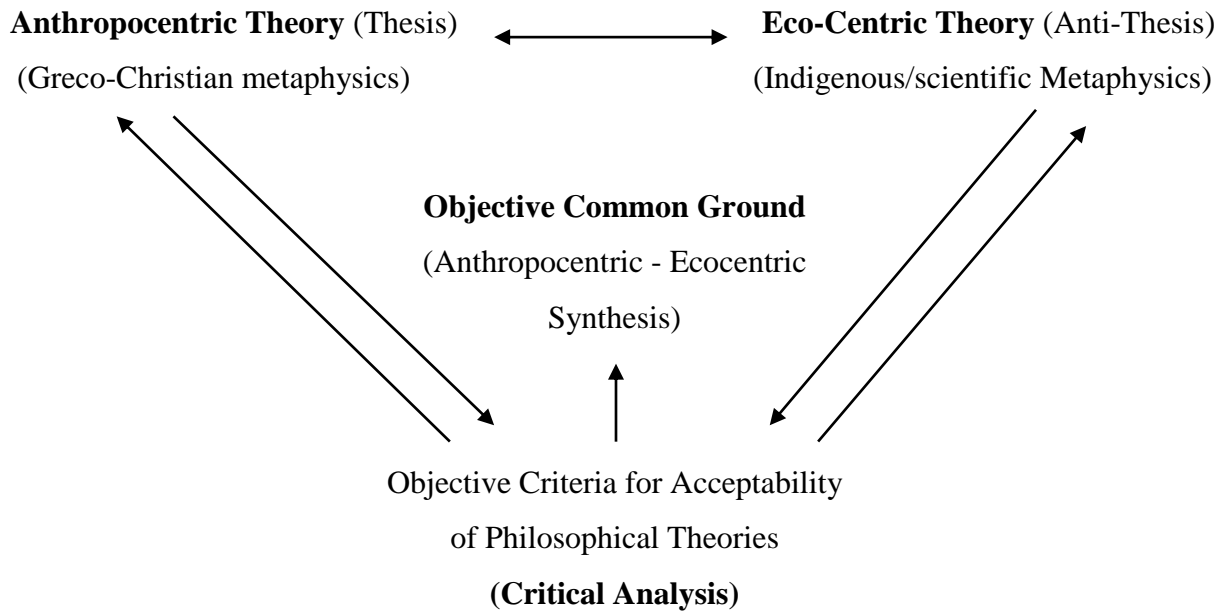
Anthropocentric Theory (Thesis)
(Greco-Christian metaphysics)

Eco-Centric Theory (Anti-Thesis)
(Indigenous/scientific Metaphysics)

Objective Common Ground
(Anthropocentric - Ecocentric Synthesis)

Objective Criteria for Acceptability of Philosophical Theories
(Critical Analysis)